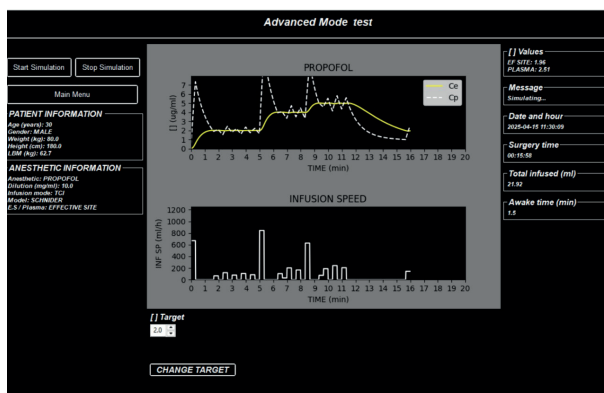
Advanced Mode test

Start Simulation
Stop Simulation
Main Menu

PATIENT INFORMATION
Age (years): 30
Gender: MALE
Weight (kg): 80.0
Height (cm): 180.0
LBM (kg): 62.7

ANESTHETIC INFORMATION
Anesthetic: PROPOFOL
Dilution (mg/ml): 10.0
Infusion mode: TCI
Model: SCHNIDER
E.S / Plasma: EFFECTIVE SITE

PROPOFOL
Ce
Cp
[] (ug/ml)
0 1 2 3 4 5 6 7
0 1 2 3 4 5 6 7 8 9 10 11 12 13 14 15 16 17 18 19 20
TIME (min)

INFUSION SPEED
INF SP (ml/h)
0 200 400 600 800 1000 1200
0 1 2 3 4 5 6 7 8 9 10 11 12 13 14 15 16 17 18 19 20
TIME (min)

[] Target
2.0

CHANGE TARGET

[] Values
EF SITE: 1.96
PLASMA: 2.51

Message
Simulating...

Date and hour
2025-04-15 11:30:09

Surgery time
00:15:58

Total infused (ml)
21.92

Awake time (min)
1.5